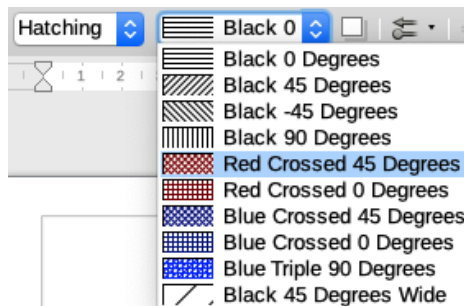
Hatching

Black 0

1 2

Black 0 Degrees
Black 45 Degrees
Black -45 Degrees
Black 90 Degrees
Red Crossed 45 Degrees
Red Crossed 0 Degrees
Blue Crossed 45 Degrees
Blue Crossed 0 Degrees
Blue Triple 90 Degrees
Black 45 Degrees Wide